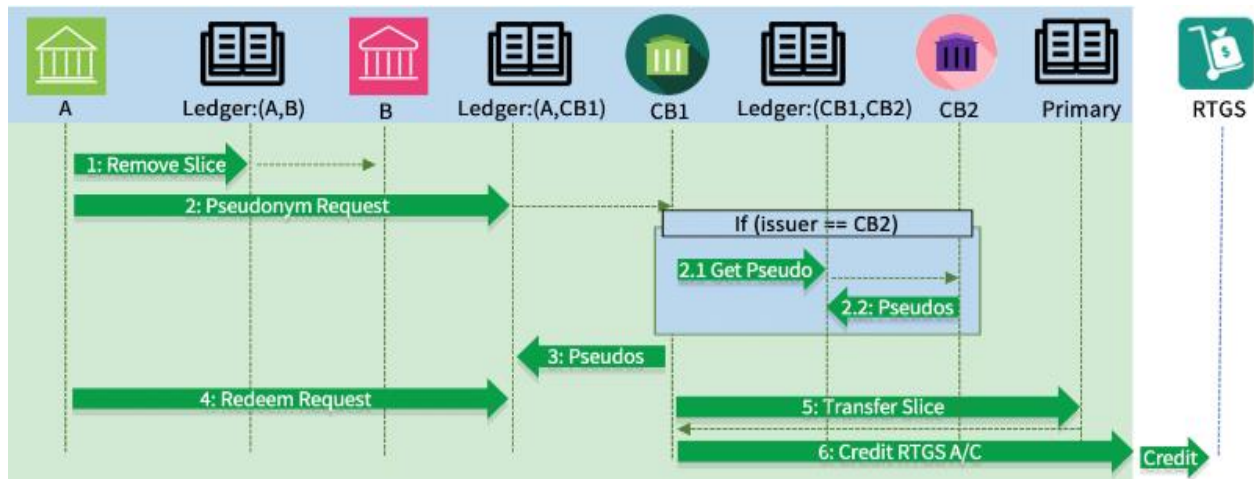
A
Ledger:(A,B)
B
Ledger:(A,CB1)
CB1
Ledger:(CB1,CB2)
CB2
Primary
RTGS

1: Remove Slice
2: Pseudonym Request
If (issuer == CB2)
2.1 Get Pseudo
2.2: Pseudos
3: Pseudos
4: Redeem Request
5: Transfer Slice
6: Credit RTGS A/C
Credit